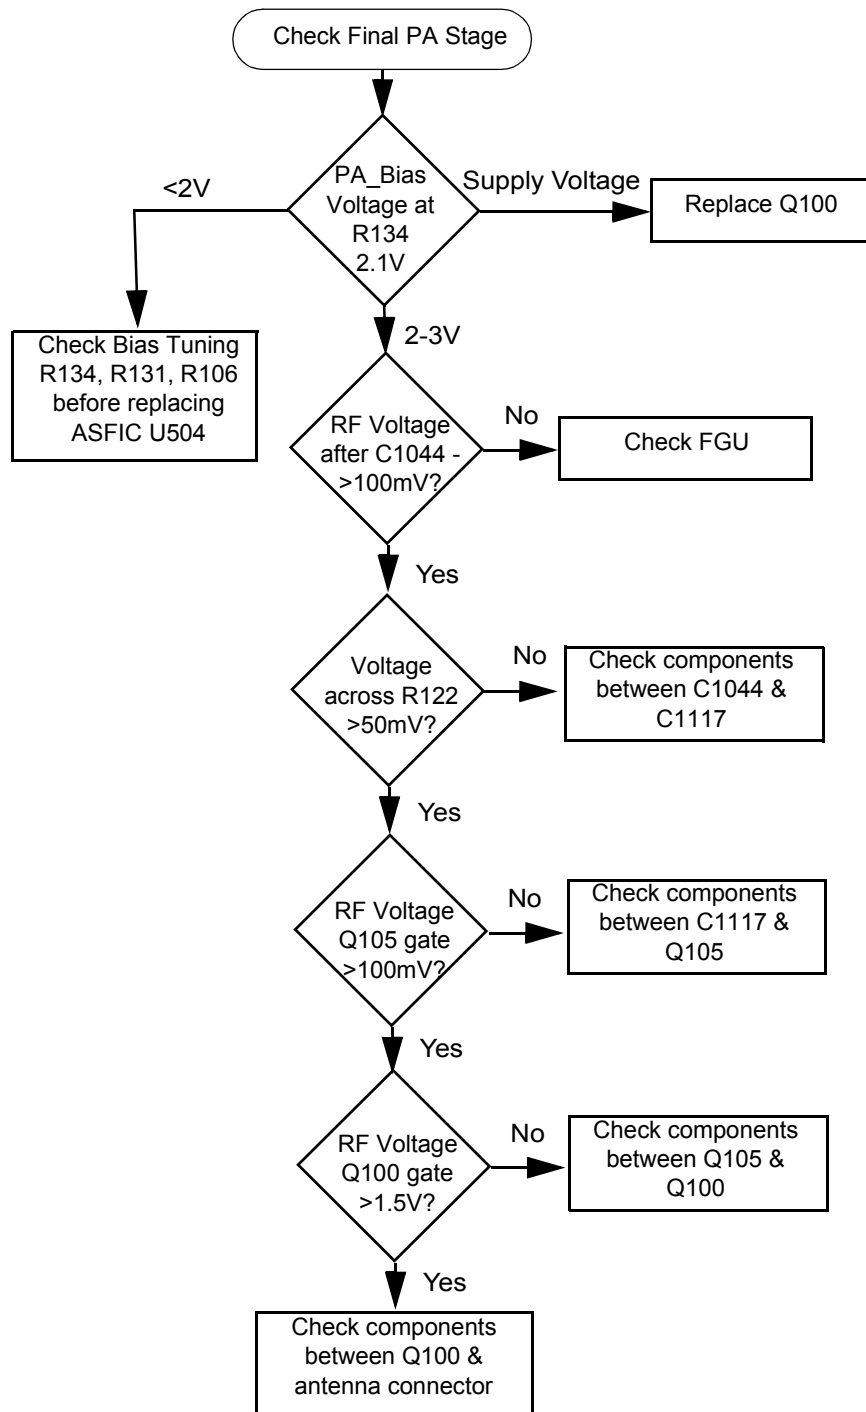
Check Final PA Stage

PA_Bias Voltage at R134 2.1V

<2V

Supply Voltage

Replace Q100

Check Bias Tuning R134, R131, R106 before replacing ASFIC U504

2-3V

RF Voltage after C1044 - >100mV?

No

Check FGU

Yes

Voltage across R122 >50mV?

No

Check components between C1044 & C1117

Yes

RF Voltage Q105 gate >100mV?

No

Check components between C1117 & Q105

Yes

RF Voltage Q100 gate >1.5V?

No

Check components between Q105 & Q100

Yes

Check components between Q100 & antenna connector